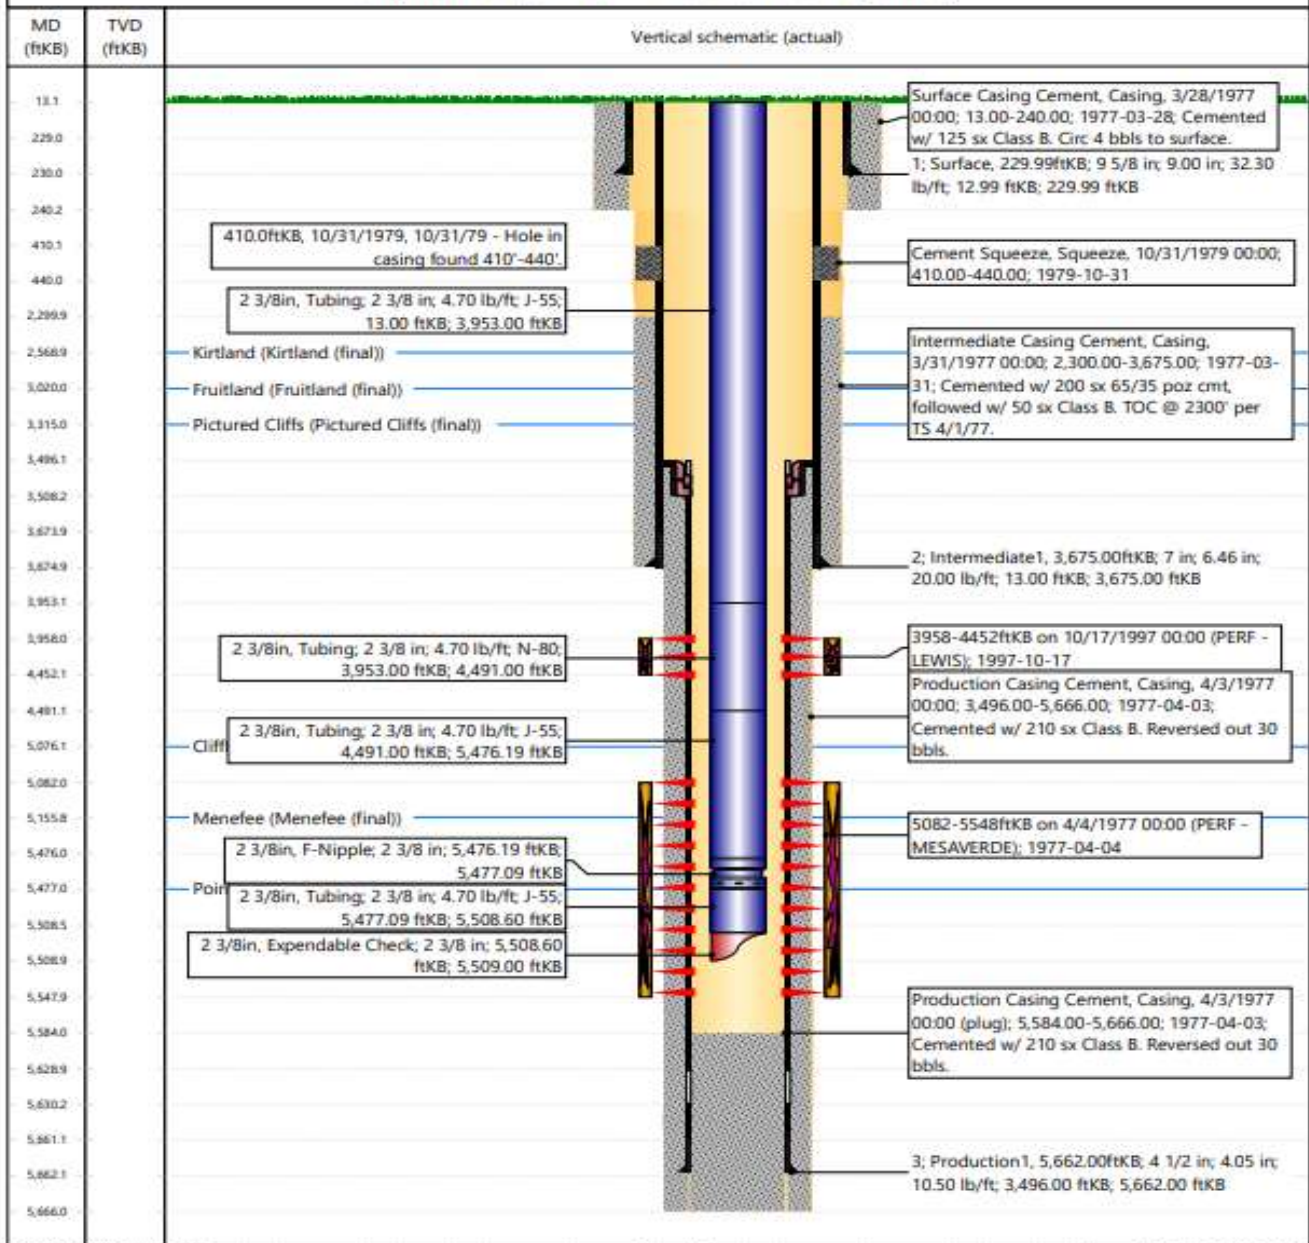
| MD (ftKB) | TVD (ftKB) | Vertical schematic (actual) |
|---|---|---|

13.1
229.0
230.0
240.2
410.1
440.0
2,299.9
2,568.9
3,020.0
3,315.0
3,496.1
3,508.2
3,673.9
3,674.9
3,953.1
3,958.0
4,452.1
4,491.1
5,076.1
5,082.0
5,155.8
5,476.0
5,477.0
5,508.5
5,508.9
5,547.9
5,584.0
5,628.9
5,630.2
5,661.1
5,662.1
5,666.0

Surface Casing Cement, Casing, 3/28/1977 00:00; 13.00-240.00; 1977-03-28; Cemented w/ 125 sx Class B. Circ 4 bbls to surface.

1; Surface, 229.99ftKB; 9 5/8 in; 9.00 in; 32.30 lb/ft; 12.99 ftKB; 229.99 ftKB

410.0ftKB, 10/31/1979, 10/31/79 - Hole in casing found 410'-440'.

Cement Squeeze, Squeeze, 10/31/1979 00:00; 410.00-440.00; 1979-10-31

2 3/8in, Tubing; 2 3/8 in; 4.70 lb/ft; J-55; 13.00 ftKB; 3,953.00 ftKB

Kirtland (Kirtland (final))

Fruitland (Fruitland (final))

Pictured Cliffs (Pictured Cliffs (final))

Intermediate Casing Cement, Casing, 3/31/1977 00:00; 2,300.00-3,675.00; 1977-03-31; Cemented w/ 200 sx 65/35 poz cmt, followed w/ 50 sx Class B. TOC @ 2300' per TS 4/1/77.

2; Intermediate1, 3,675.00ftKB; 7 in; 6.46 in; 20.00 lb/ft; 13.00 ftKB; 3,675.00 ftKB

2 3/8in, Tubing; 2 3/8 in; 4.70 lb/ft; N-80; 3,953.00 ftKB; 4,491.00 ftKB

3958-4452ftKB on 10/17/1997 00:00 (PERF - LEWIS); 1997-10-17

Production Casing Cement, Casing, 4/3/1977 00:00; 3,496.00-5,666.00; 1977-04-03; Cemented w/ 210 sx Class B. Reversed out 30 bbls.

Cliff

2 3/8in, Tubing; 2 3/8 in; 4.70 lb/ft; J-55; 4,491.00 ftKB; 5,476.19 ftKB

Menefee (Menefee (final))

5082-5548ftKB on 4/4/1977 00:00 (PERF - MESAVERDE); 1977-04-04

2 3/8in, F-Nipple; 2 3/8 in; 5,476.19 ftKB; 5,477.09 ftKB

Poin

2 3/8in, Tubing; 2 3/8 in; 4.70 lb/ft; J-55; 5,477.09 ftKB; 5,508.60 ftKB

2 3/8in, Expendable Check; 2 3/8 in; 5,508.60 ftKB; 5,509.00 ftKB

Production Casing Cement, Casing, 4/3/1977 00:00 (plug); 5,584.00-5,666.00; 1977-04-03; Cemented w/ 210 sx Class B. Reversed out 30 bbls.

3; Production1, 5,662.00ftKB; 4 1/2 in; 4.05 in; 10.50 lb/ft; 3,496.00 ftKB; 5,662.00 ftKB